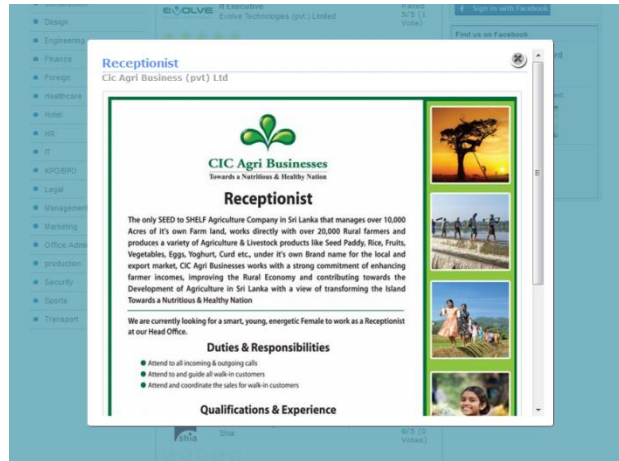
Design
Engineering
Finance
Foreign
Healthcare
Hotel
HR
IT
KPO/BPO
Legal
Management
Marketing
Office Admin
production
Security
Sports
Transport

EVOLVE
Executive
Evolve Technologies (pvt.) Limited
Rated 5/5 (1 Vote)

Sign in with Facebook
Find us on Facebook

Receptionist
Cic Agri Business (pvt) Ltd

CIC Agri Businesses
Towards a Nutritious & Healthy Nation

Receptionist

The only SEED to SHELF Agriculture Company in Sri Lanka that manages over 10,000 Acres of it's own Farm land, works directly with over 20,000 Rural farmers and produces a variety of Agriculture & Livestock products like Seed Paddy, Rice, Fruits, Vegetables, Eggs, Yoghurt, Curd etc., under it's own Brand name for the local and export market, CIC Agri Businesses works with a strong commitment of enhancing farmer incomes, improving the Rural Economy and contributing towards the Development of Agriculture in Sri Lanka with a view of transforming the Island Towards a Nutritious & Healthy Nation

We are currently looking for a smart, young, energetic Female to work as a Receptionist at our Head Office.

Duties & Responsibilities

Attend to all incoming & outgoing calls
Attend to and guide all walk-in customers
Attend and coordinate the sales for walk-in customers

Qualifications & Experience

Shia
Shia
0/5 (0 Votes)